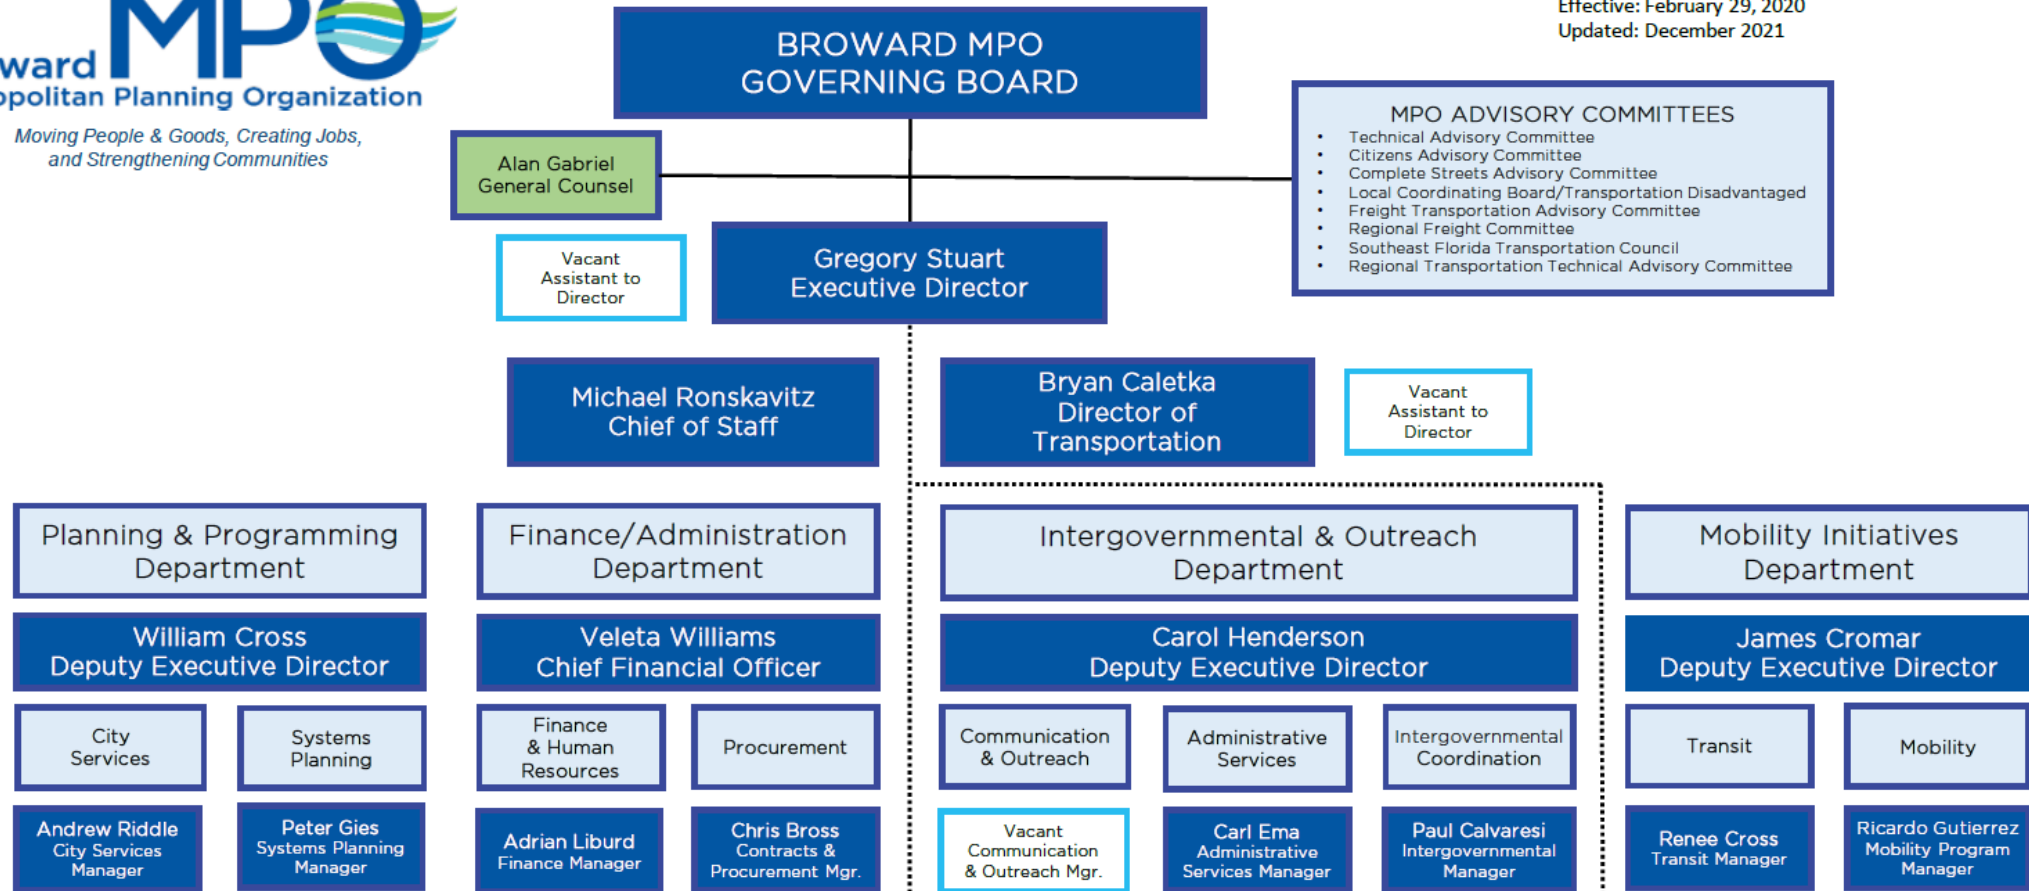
ward MPO
politan Planning Organization
Moving People & Goods, Creating Jobs, and Strengthening Communities

BROWARD MPO GOVERNING BOARD

Effective: February 29, 2020
Updated: December 2021

MPO ADVISORY COMMITTEES
• Technical Advisory Committee
• Citizens Advisory Committee
• Complete Streets Advisory Committee
• Local Coordinating Board/Transportation Disadvantaged
• Freight Transportation Advisory Committee
• Regional Freight Committee
• Southeast Florida Transportation Council
• Regional Transportation Technical Advisory Committee

Alan Gabriel
General Counsel

Vacant
Assistant to Director

Gregory Stuart
Executive Director

Michael Ronskavitz
Chief of Staff

Bryan Caletka
Director of Transportation

Vacant
Assistant to Director

Planning & Programming Department

William Cross
Deputy Executive Director

City Services

Systems Planning

Andrew Riddle
City Services Manager

Peter Gies
Systems Planning Manager

Finance/Administration Department

Veleta Williams
Chief Financial Officer

Finance & Human Resources

Procurement

Adrian Liburd
Finance Manager

Chris Bross
Contracts & Procurement Mgr.

Intergovernmental & Outreach Department

Carol Henderson
Deputy Executive Director

Communication & Outreach

Administrative Services

Intergovernmental Coordination

Vacant
Communication & Outreach Mgr.

Carl Ema
Administrative Services Manager

Paul Calvaresi
Intergovernmental Manager

Mobility Initiatives Department

James Cromar
Deputy Executive Director

Transit

Mobility

Renee Cross
Transit Manager

Ricardo Gutierrez
Mobility Program Manager